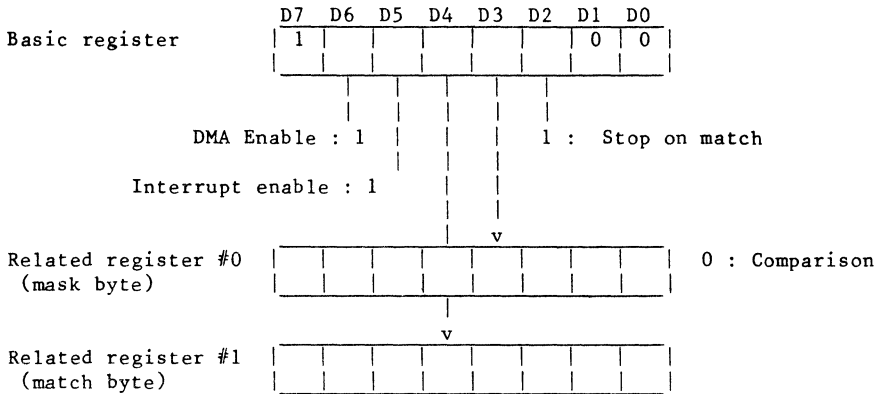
D7 D6 D5 D4 D3 D2 D1 D0

Basic register

| 1 | | | | | | 0 | 0 |

DMA Enable : 1

1 : Stop on match

Interrupt enable : 1

v

Related register #0 (mask byte)

0 : Comparison

v

Related register #1 (match byte)